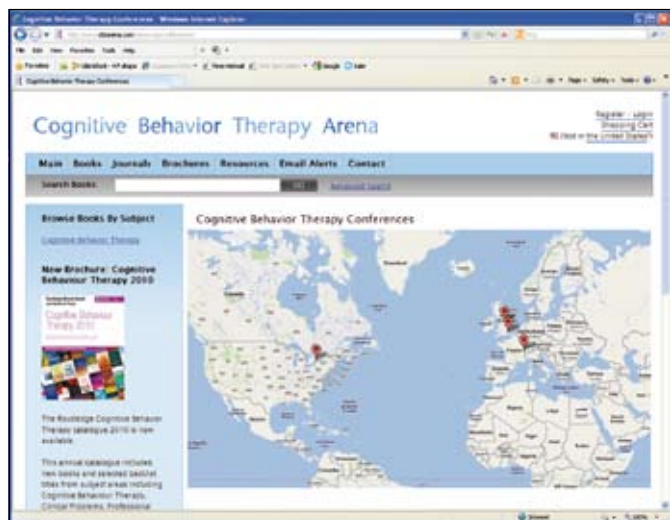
Cognitive Behavior Therapy Conferences - Windows Internet Explorer

File Edit View Favorites Tools Help

Favorites

Cognitive Behavior Therapy Conferences

Register | Login
Shopping Cart
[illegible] in the United States

Cognitive Behavior Therapy Arena

Main Books Journals Brochures Resources Email Alerts Contact

Search Books: Go Advanced Search

Browse Books By Subject

Cognitive Behavior Therapy

New Brochure: Cognitive Behaviour Therapy 2010

Cognitive Behaviour Therapy 2010

The Routledge Cognitive Behavior Therapy catalogue 2010 is now available.

This annual catalogue includes new books and selected backlist titles from subject areas including Cognitive Behavior Therapy, Clinical Problems, Professional

Cognitive Behavior Therapy Conferences

Internet